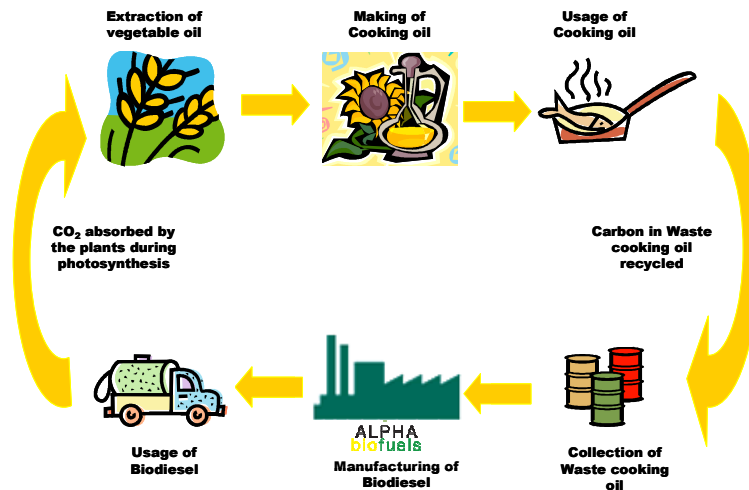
Extraction of vegetable oil

Making of Cooking oil

Usage of Cooking oil

$CO_2$ absorbed by the plants during photosynthesis

Carbon in Waste cooking oil recycled

ALPHA biofuels

Usage of Biodiesel

Manufacturing of Biodiesel

Collection of Waste cooking oil